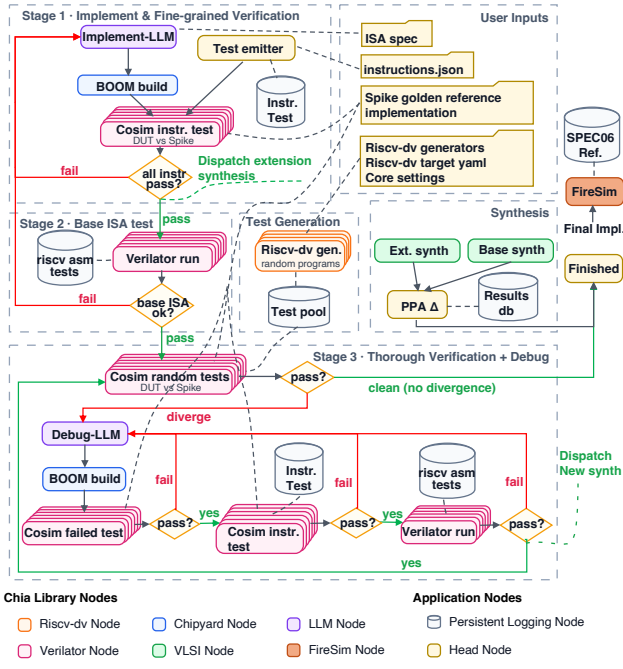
Stage 1 · Implement & Fine-grained Verification

User Inputs

Implement-LLM

Test emitter

ISA spec

instructions.json

BOOM build

Instr. Test

Spike golden reference implementation

Cosim instr. test
DUT vs Spike

Riscv-dv generators
Riscv-dv target yaml
Core settings

SPEC06 Ref.

fail

all instr pass?

Dispatch extension synthesis

FireSim

pass

Stage 2 · Base ISA test

Test Generation

Synthesis

Final Impl.

riscv asm tests

Verilator run

Riscv-dv gen.
random programs

Ext. synth

Base synth

Finished

fail

base ISA ok?

Test pool

PPA Δ

Results db

pass

Stage 3 · Thorough Verification + Debug

Cosim random tests
DUT vs Spike

pass?

clean (no divergence)

diverge

Debug-LLM

Dispatch New synth

Instr. Test

riscv asm tests

BOOM build

fail

fail

fail

yes

yes

Cosim failed test

pass?

Cosim instr. test

pass?

Verilator run

pass?

yes

Chia Library Nodes

Application Nodes

Riscv-dv Node

Chipyard Node

LLM Node

Persistent Logging Node

Verilator Node

VLSI Node

FireSim Node

Head Node